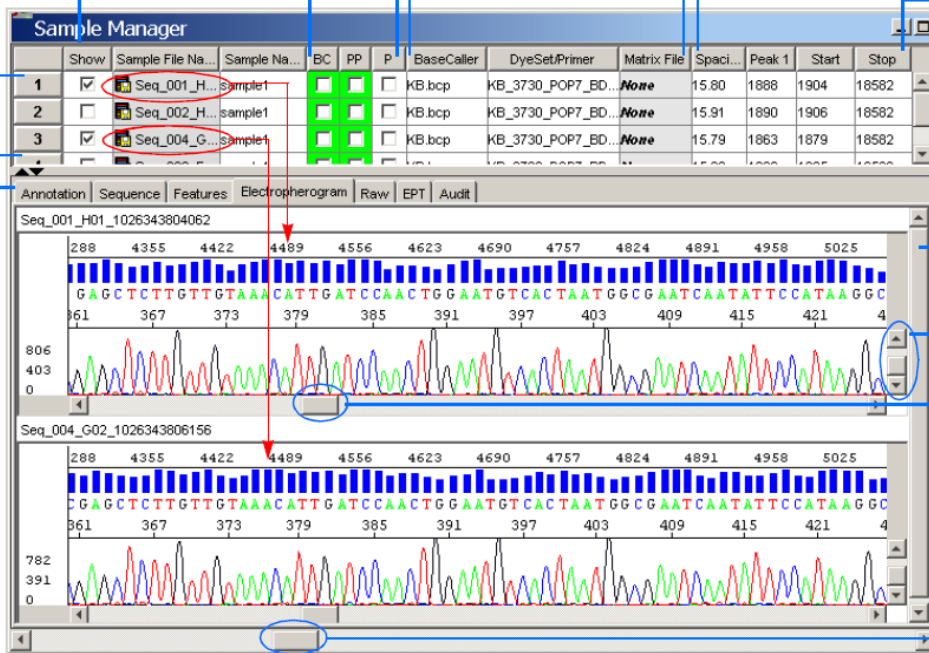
Sample Manager

| | Show | Sample File Na... | Sample Na... | BC | PP | P | BaseCaller | DyeSet/Primer | Matrix File | Spaci... | Peak 1 | Start | Stop |
|---|---|---|---|---|---|---|---|---|---|---|---|---|---|
| 1 | ☑ | Seq_001_H... | sample1 | | | ☐ | KB.bcp | KB_3730_POP7_BD... | None | 15.80 | 1888 | 1904 | 18582 |
| 2 | ☐ | Seq_002_H... | sample1 | | | ☐ | KB.bcp | KB_3730_POP7_BD... | None | 15.91 | 1890 | 1906 | 18582 |
| 3 | ☑ | Seq_004_G... | sample1 | | | ☐ | KB.bcp | KB_3730_POP7_BD... | None | 15.79 | 1863 | 1879 | 18582 |

Annotation | Sequence | Features | Electropherogram | Raw | EPT | Audit

Seq_001_H01_1026343804062

288 4355 4422 4489 4556 4623 4690 4757 4824 4891 4958 5025

G A G C T C T T G T T G T A A A C A T T G A T C C A A C T G G A A T G T C A C T A A T G G C G A A T C A A T A T T C C A T A A G G C

361 367 373 379 385 391 397 403 409 415 421 4

806
403
0

Seq_004_G02_1026343806156

288 4355 4422 4489 4556 4623 4690 4757 4824 4891 4958 5025

C G A G C T C T T G T T G T A A A C A T T G A T C C A A C T G G A A T G T C A C T A A T G G C G A A T C A A T A T T C C A T A A G G C

361 367 373 379 385 391 397 403 409 415 421 4

782
391
0